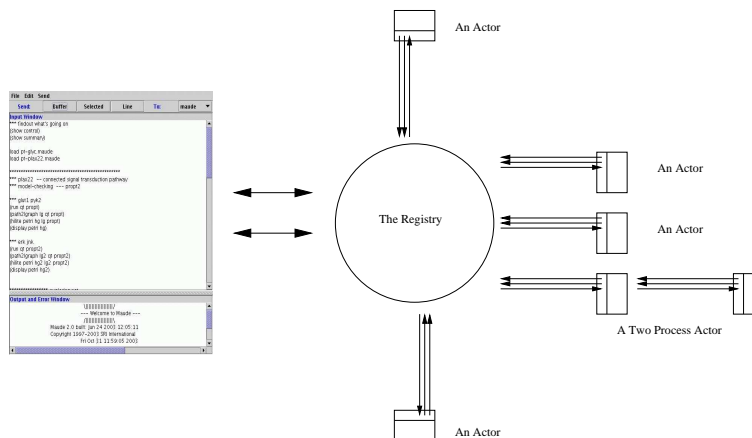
An Actor

File Edit Send

Send: Buffer Selected Line To: maude

Input Window

*** findout what's going on
(show control)
(show summary)

load pt-glyc.maude
load pt-plia22.maude

**************************************

*** plia22 --- connected signal transduction pathway
*** model-checking --- propt2

*** glut1.pyk2
(rue qt propt)
(path2graph (g qt propt))
(hilite pwm hg (g propt))
(display pwm hg)

*** erk jnk
(rue qt propt2)
(path2graph (g2 qt propt2))
(hilite pwm hg2 (g2 propt2))
(display pwm hg2)

Output and Error Window

\||||||||||||||||||/
--- Welcome to Maude ---
/||||||||||||||||||\
Maude 2.0 built: Jan 24 2003 12:05:11
Copyright 1997-2003 SRI International
Fri Oct 31 11:59:05 2003

The Registry

An Actor

An Actor

A Two Process Actor

An Actor